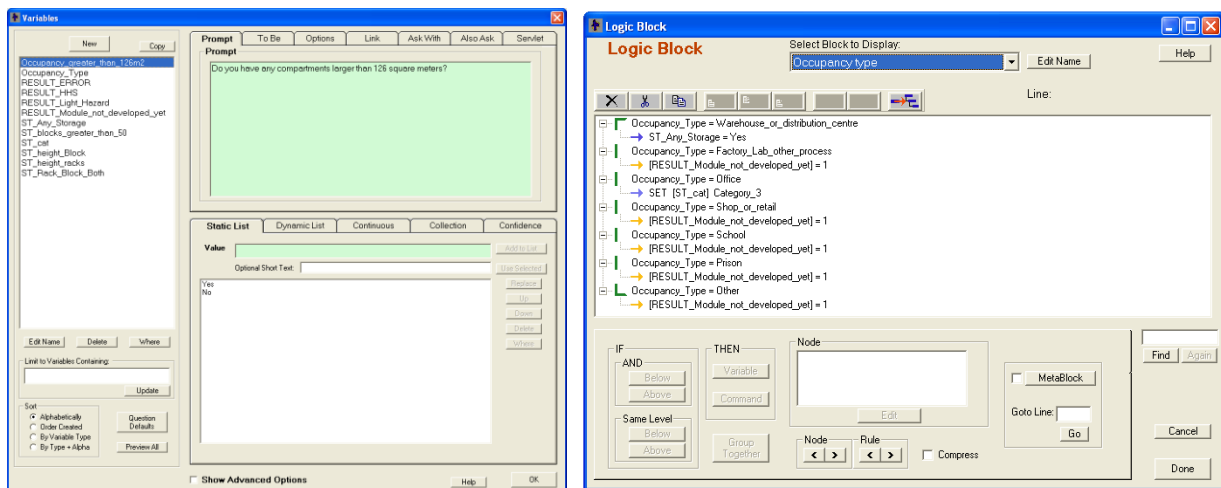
Variables

New
Copy

Occupancy_greater_than_126m2
Occupancy_Type
RESULT_ERROR
RESULT_HHS
RESULT_Light_Hazard
RESULT_Module_not_developed_yet
ST_Any_Storage
ST_blocks_greater_than_50
ST_cat
ST_height_Block
ST_height_racks
ST_Rack_Block_Both

Edit Name
Delete
Where

Limit to Variables Containing:
Update

Sort
Alphabetically
Order Created
By Variable Type
By Type + Alpha

Question Defaults
Preview All

| Prompt | To Be | Options | Link | Ask With | Also Ask | Servlet |
|---|---|---|---|---|---|---|

Prompt
Do you have any compartments larger than 126 square meters?

| Static List | Dynamic List | Continuous | Collection | Confidence |
|---|---|---|---|---|

Value
Add to List
Optional Short Text:
Use Selected
Yes
No
Replace
Up
Down
Delete
Where

Show Advanced Options
Help
OK

Logic Block

Logic Block
Select Block to Display:
Occupancy type
Edit Name
Help
Line:

Occupancy_Type = Warehouse_or_distribution_centre
ST_Any_Storage = Yes
Occupancy_Type = Factory_Lab_other_process
[RESULT_Module_not_developed_yet] = 1
Occupancy_Type = Office
SET [ST_cat] Category_3
Occupancy_Type = Shop_or_retail
[RESULT_Module_not_developed_yet] = 1
Occupancy_Type = School
[RESULT_Module_not_developed_yet] = 1
Occupancy_Type = Prison
[RESULT_Module_not_developed_yet] = 1
Occupancy_Type = Other
[RESULT_Module_not_developed_yet] = 1

IF
AND
Below
Above
Same Level
Below
Above
THEN
Variable
Command
Group Together
Node
Edit
Node
Rule
Compress
MetaBlock
Goto Line:
Go
Find
Again
Cancel
Done